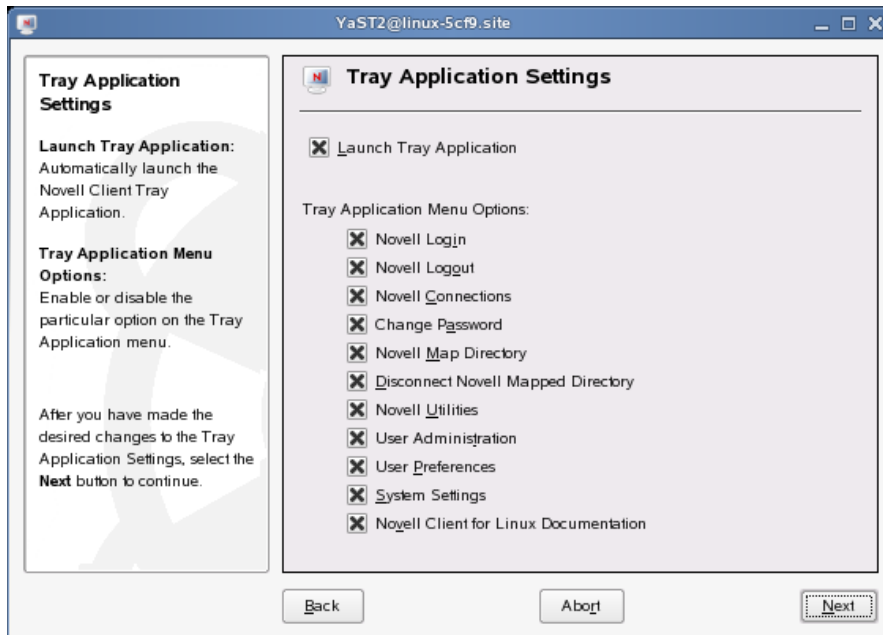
YaST2@linux-5cf9.site

Tray Application Settings

Launch Tray Application: Automatically launch the Novell Client Tray Application.

Tray Application Menu Options: Enable or disable the particular option on the Tray Application menu.

After you have made the desired changes to the Tray Application Settings, select the **Next** button to continue.

Tray Application Settings

Launch Tray Application

Tray Application Menu Options:

Novell Login

Novell Logout

Novell Connections

Change Password

Novell Map Directory

Disconnect Novell Mapped Directory

Novell Utilities

User Administration

User Preferences

System Settings

Novell Client for Linux Documentation

Back

Abort

Next